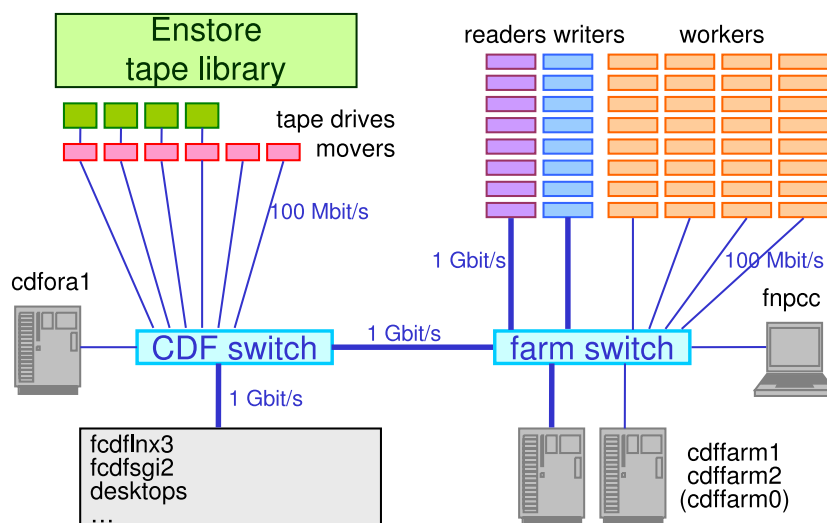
Enstore tape library

tape drives
movers

100 Mbit/s

readers writers

workers

1 Gbit/s

100 Mbit/s

cdfora1

CDF switch

1 Gbit/s

farm switch

fnpcc

1 Gbit/s

fcdflnx3
fcdfsgi2
desktops
...

cdffarm1
cdffarm2
(cdffarm0)